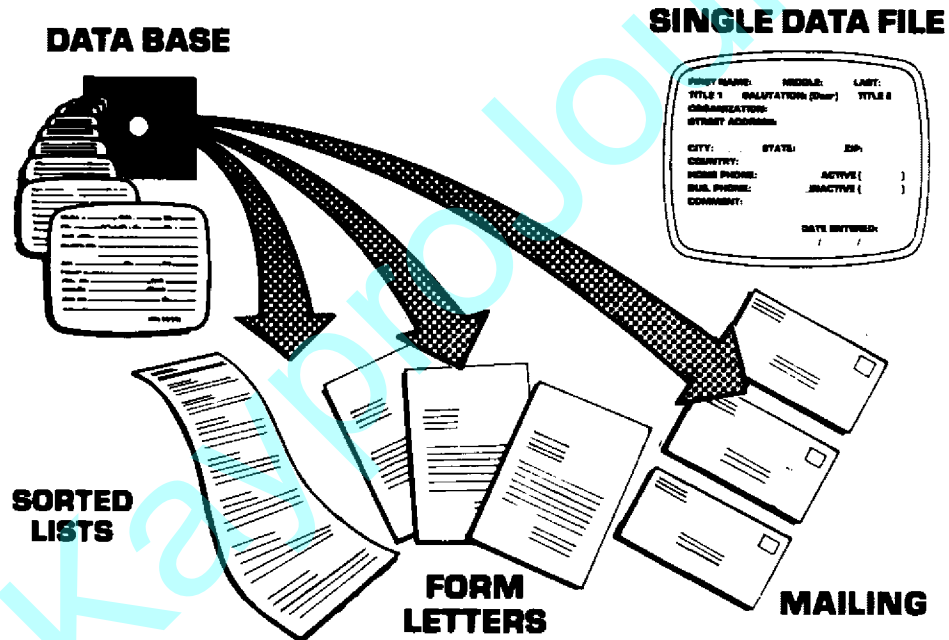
DATA BASE

SINGLE DATA FILE

FIRST NAME: MIDDLE: LAST:
TITLE 1 SALUTATION: (Dear) TITLE 2
ORGANIZATION:
STREET ADDRESS:

CITY: STATE: ZIP:
COUNTRY:
HOME PHONE: ACTIVE ( )
BUS. PHONE: INACTIVE ( )
COMMENT:

DATE ENTERED:
/ /

SORTED LISTS

FORM LETTERS

MAILING

kaypro.io